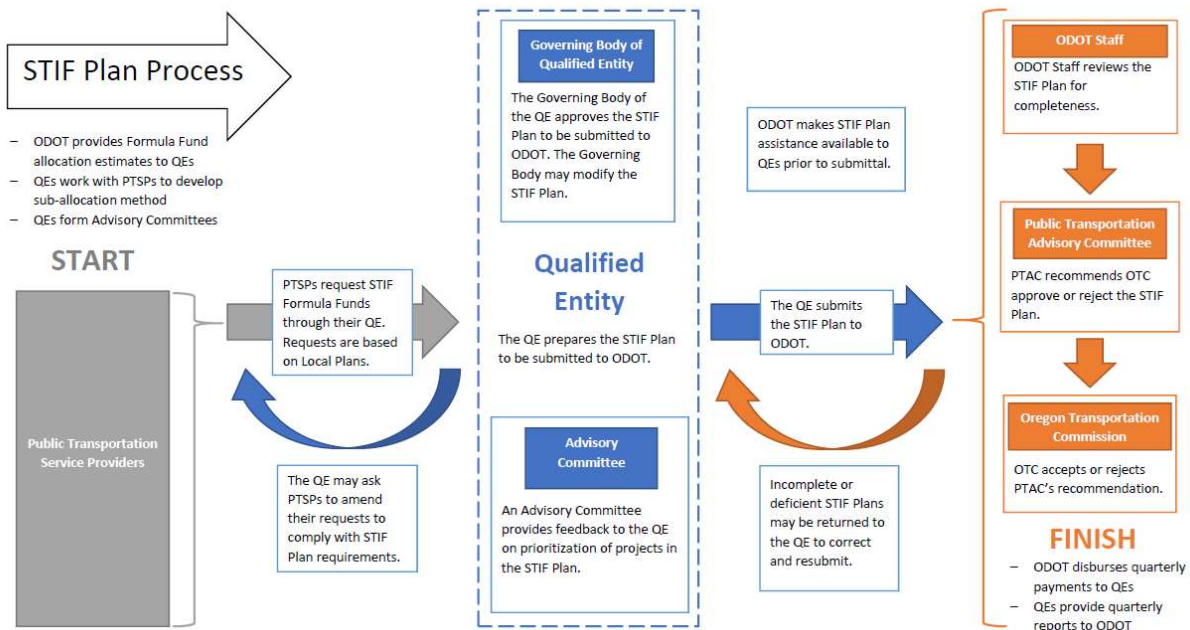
STIF Plan Process

– ODOT provides Formula Fund allocation estimates to QEs
– QEs work with PTSPs to develop sub-allocation method
– QEs form Advisory Committees

START

Public Transportation Service Providers

PTSPs request STIF Formula Funds through their QE. Requests are based on Local Plans.

The QE may ask PTSPs to amend their requests to comply with STIF Plan requirements.

Governing Body of Qualified Entity

The Governing Body of the QE approves the STIF Plan to be submitted to ODOT. The Governing Body may modify the STIF Plan.

Qualified Entity

The QE prepares the STIF Plan to be submitted to ODOT.

Advisory Committee

An Advisory Committee provides feedback to the QE on prioritization of projects in the STIF Plan.

ODOT makes STIF Plan assistance available to QEs prior to submittal.

The QE submits the STIF Plan to ODOT.

Incomplete or deficient STIF Plans may be returned to the QE to correct and resubmit.

ODOT Staff

ODOT Staff reviews the STIF Plan for completeness.

Public Transportation Advisory Committee

PTAC recommends OTC approve or reject the STIF Plan.

Oregon Transportation Commission

OTC accepts or rejects PTAC's recommendation.

FINISH

– ODOT disburses quarterly payments to QEs
– QEs provide quarterly reports to ODOT